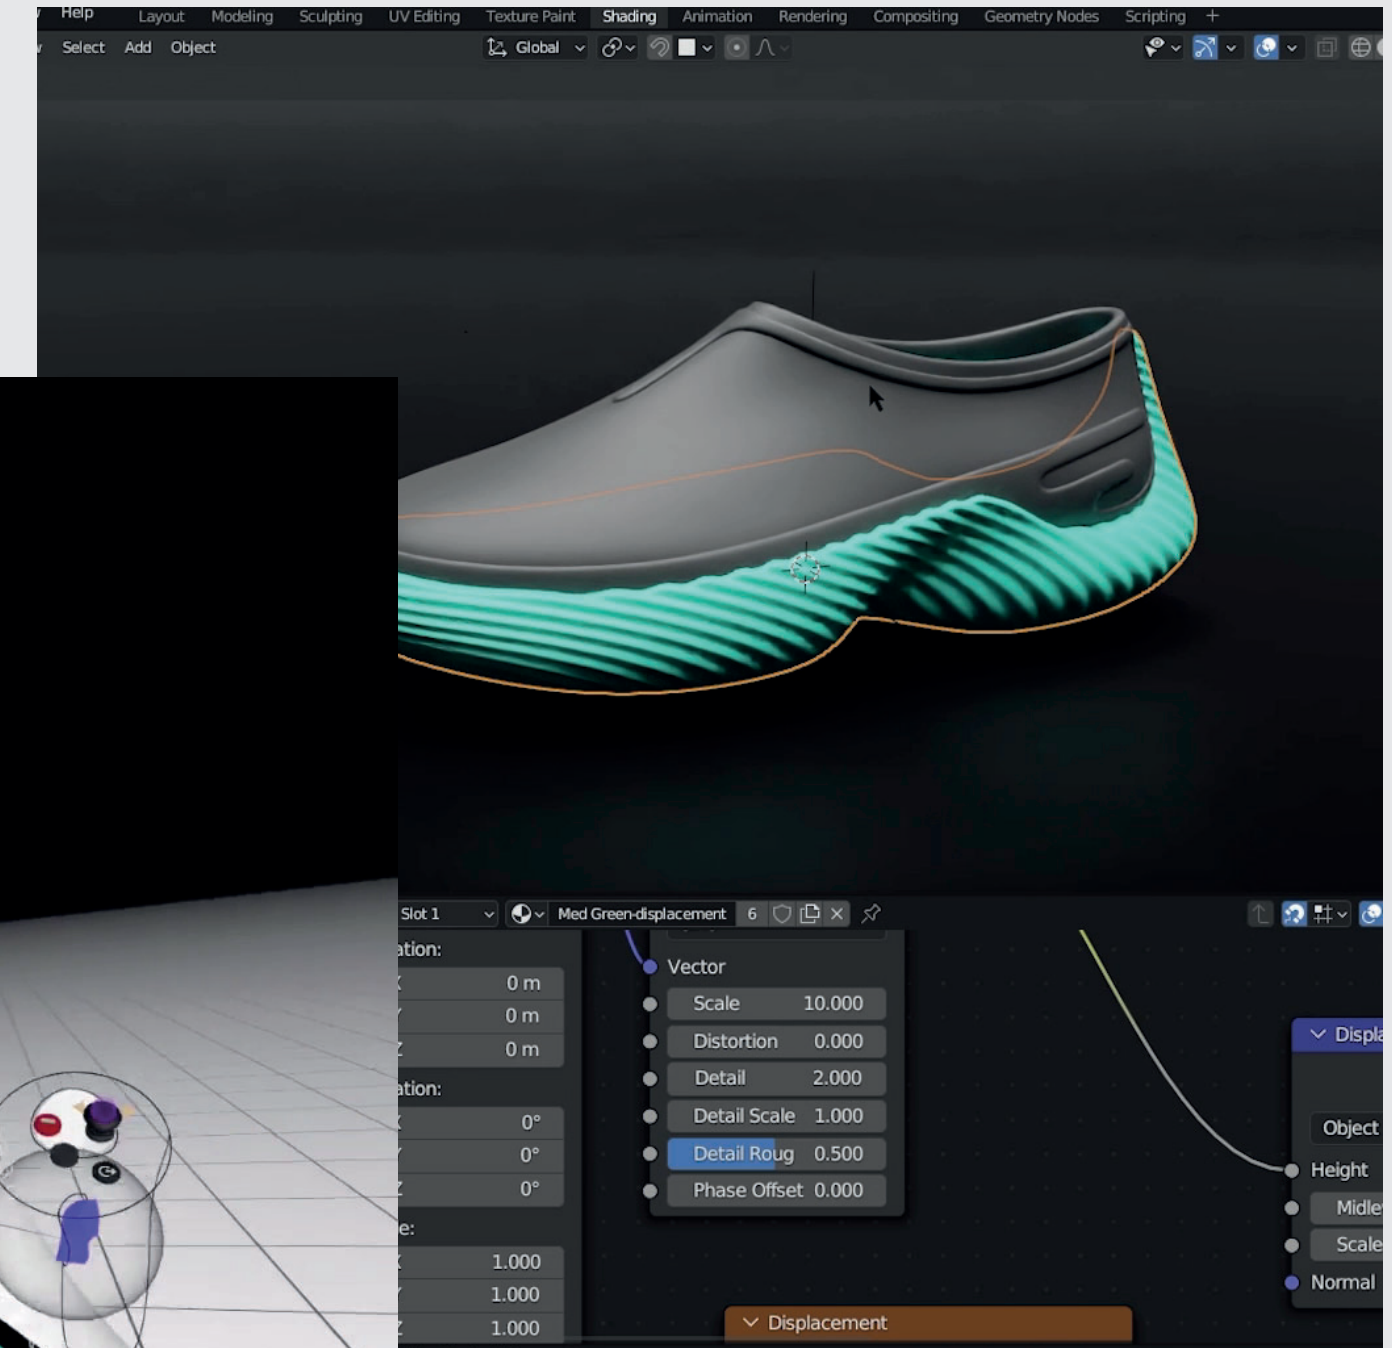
Help Layout Modeling Sculpting UV Editing Texture Paint Shading Animation Rendering Compositing Geometry Nodes Scripting +

Select Add Object Global

Slot 1 Med Green-displacement 6

ation:
0 m
0 m
0 m

ation:
0°
0°
0°

e:
1.000
1.000
1.000

Vector
Scale 10.000
Distortion 0.000
Detail 2.000
Detail Scale 1.000
Detail Roug 0.500
Phase Offset 0.000

Displa
Object
Height
Midle
Scale
Normal

Displacement